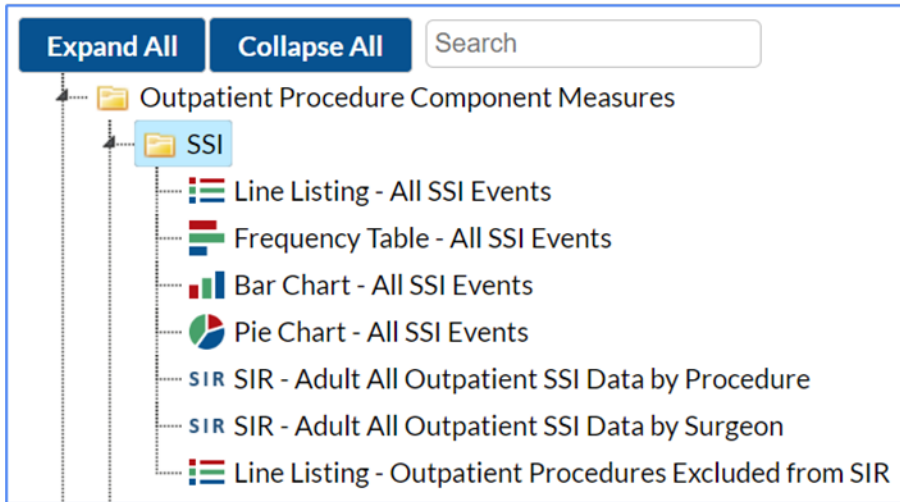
Expand All Collapse All Search

Outpatient Procedure Component Measures

SSI

Line Listing - All SSI Events

Frequency Table - All SSI Events

Bar Chart - All SSI Events

Pie Chart - All SSI Events

SIR SIR - Adult All Outpatient SSI Data by Procedure

SIR SIR - Adult All Outpatient SSI Data by Surgeon

Line Listing - Outpatient Procedures Excluded from SIR